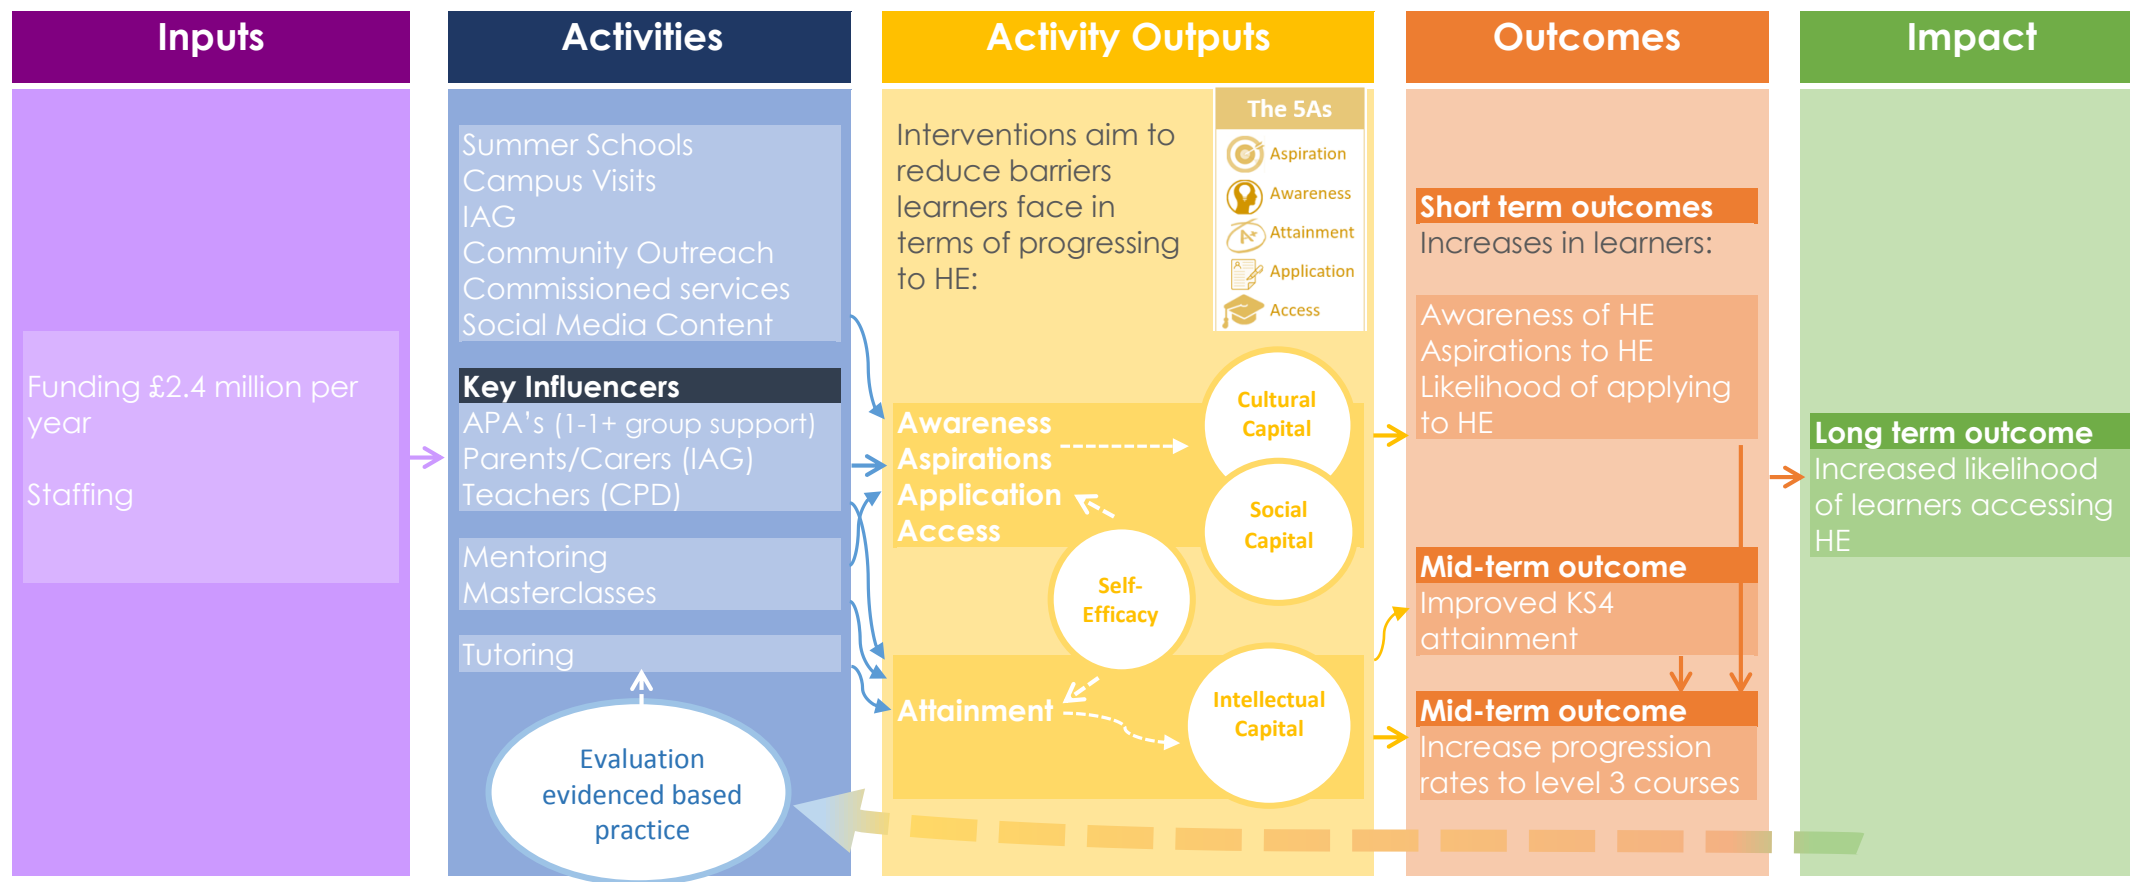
Inputs

Funding £2.4 million per year

Staffing

Activities

Summer Schools
Campus Visits
IAG
Community Outreach
Commissioned services
Social Media Content

Key Influencers
APA's (1-1+ group support)
Parents/Carers (IAG)
Teachers (CPD)

Mentoring
Masterclasses

Tutoring

Evaluation evidenced based practice

Activity Outputs

Interventions aim to reduce barriers learners face in terms of progressing to HE:

The 5As
Aspiration
Awareness
Attainment
Application
Access

Awareness
Aspirations
Application
Access

Cultural Capital

Social Capital

Self-Efficacy

Attainment

Intellectual Capital

Outcomes

Short term outcomes
Increases in learners:

Awareness of HE
Aspirations to HE
Likelihood of applying to HE

Mid-term outcome
Improved KS4 attainment

Mid-term outcome
Increase progression rates to level 3 courses

Impact

Long term outcome
Increased likelihood of learners accessing HE